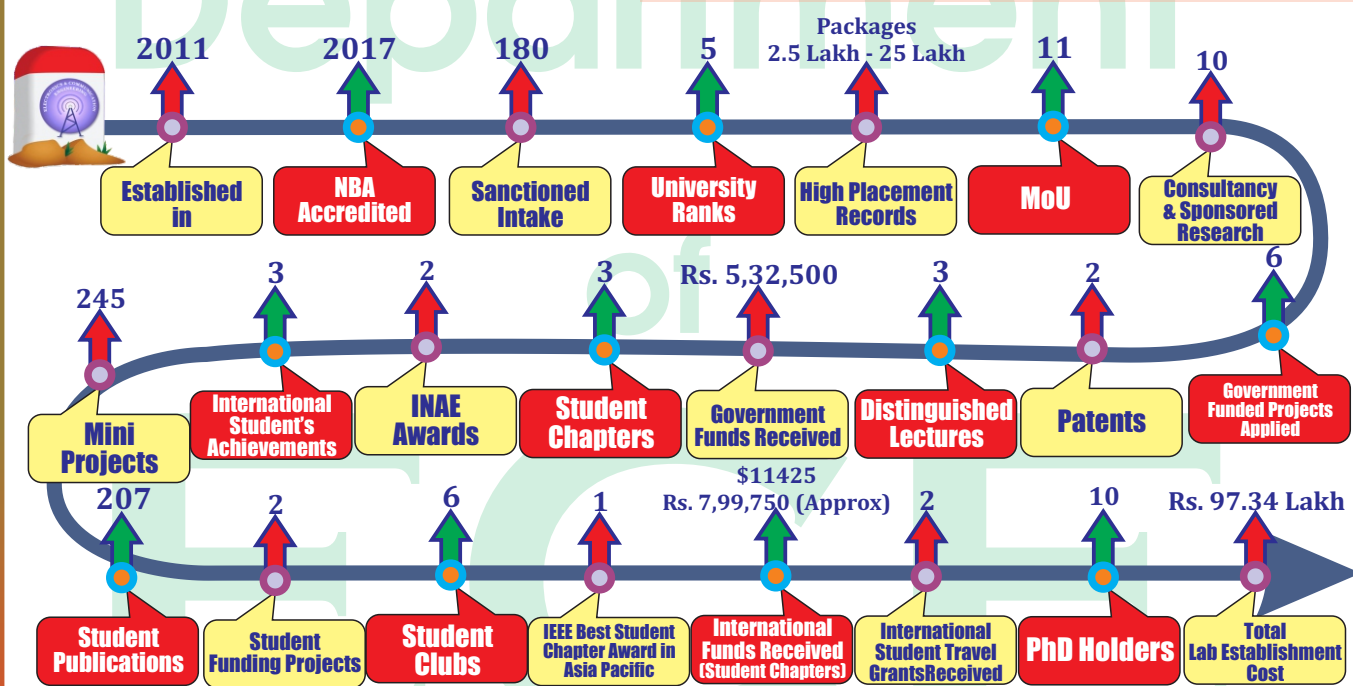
2011
Established in

2017
NBA Accredited

180
Sanctioned Intake

5
University Ranks

Packages
2.5 Lakh - 25 Lakh
High Placement Records

11
MoU

10
Consultancy & Sponsored Research

245
Mini Projects

3
International Student's Achievements

2
INAE Awards

3
Student Chapters

Rs. 5,32,500
Government Funds Received

3
Distinguished Lectures

2
Patents

6
Government Funded Projects Applied

207
Student Publications

2
Student Funding Projects

6
Student Clubs

1
IEEE Best Student Chapter Award in Asia Pacific

$11425
Rs. 7,99,750 (Approx)
International Funds Received (Student Chapters)

2
International Student Travel GrantsReceived

10
PhD Holders

Rs. 97.34 Lakh
Total Lab Establishment Cost